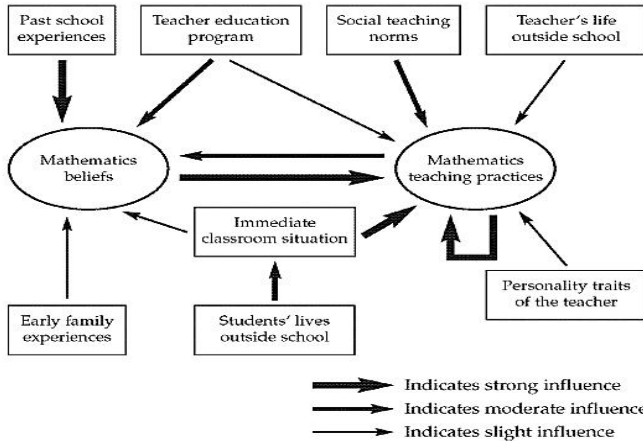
Past school experiences

Teacher education program

Social teaching norms

Teacher's life outside school

Mathematics beliefs

Mathematics teaching practices

Immediate classroom situation

Personality traits of the teacher

Early family experiences

Students' lives outside school

Indicates strong influence

Indicates moderate influence

Indicates slight influence